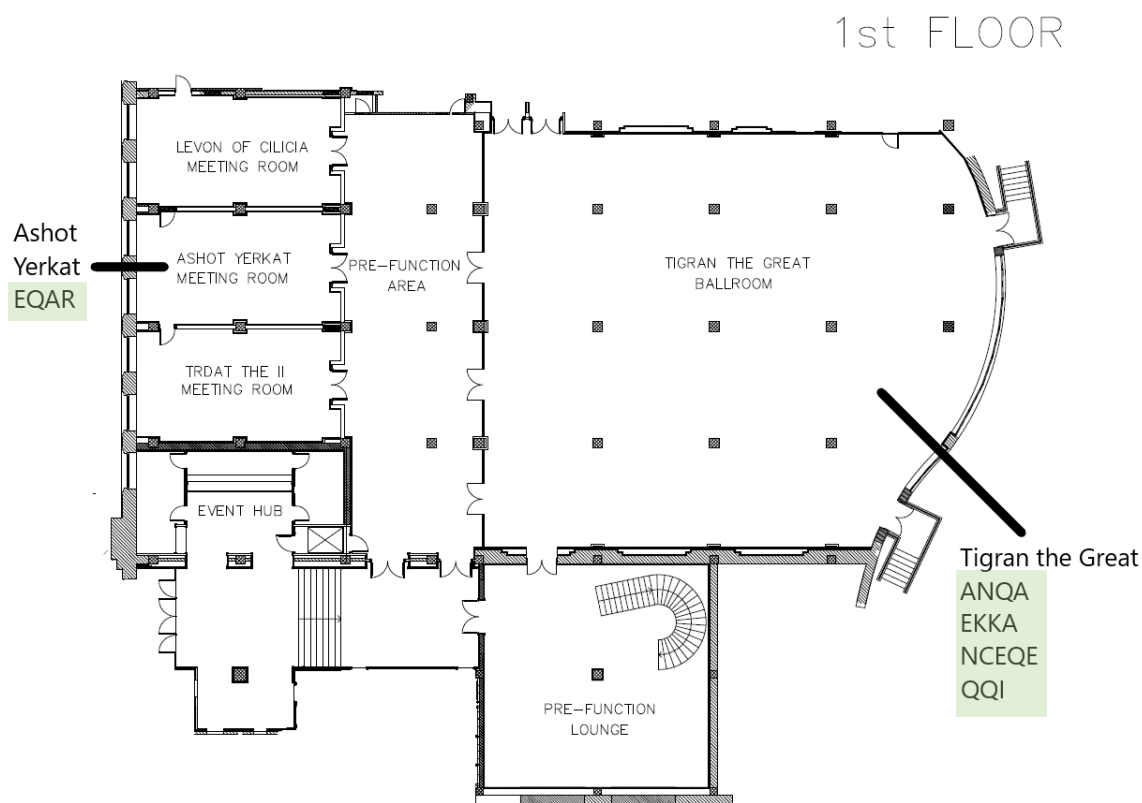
1st FLOOR

LEVON OF CILICIA MEETING ROOM

Ashot Yerkat
EQAR

ASHOT YERKAT MEETING ROOM

PRE-FUNCTION AREA

TIGRAN THE GREAT BALLROOM

TRDAT THE II MEETING ROOM

EVENT HUB

PRE-FUNCTION LOUNGE

Tigran the Great
ANQA
EKKA
NCEQE
QQI